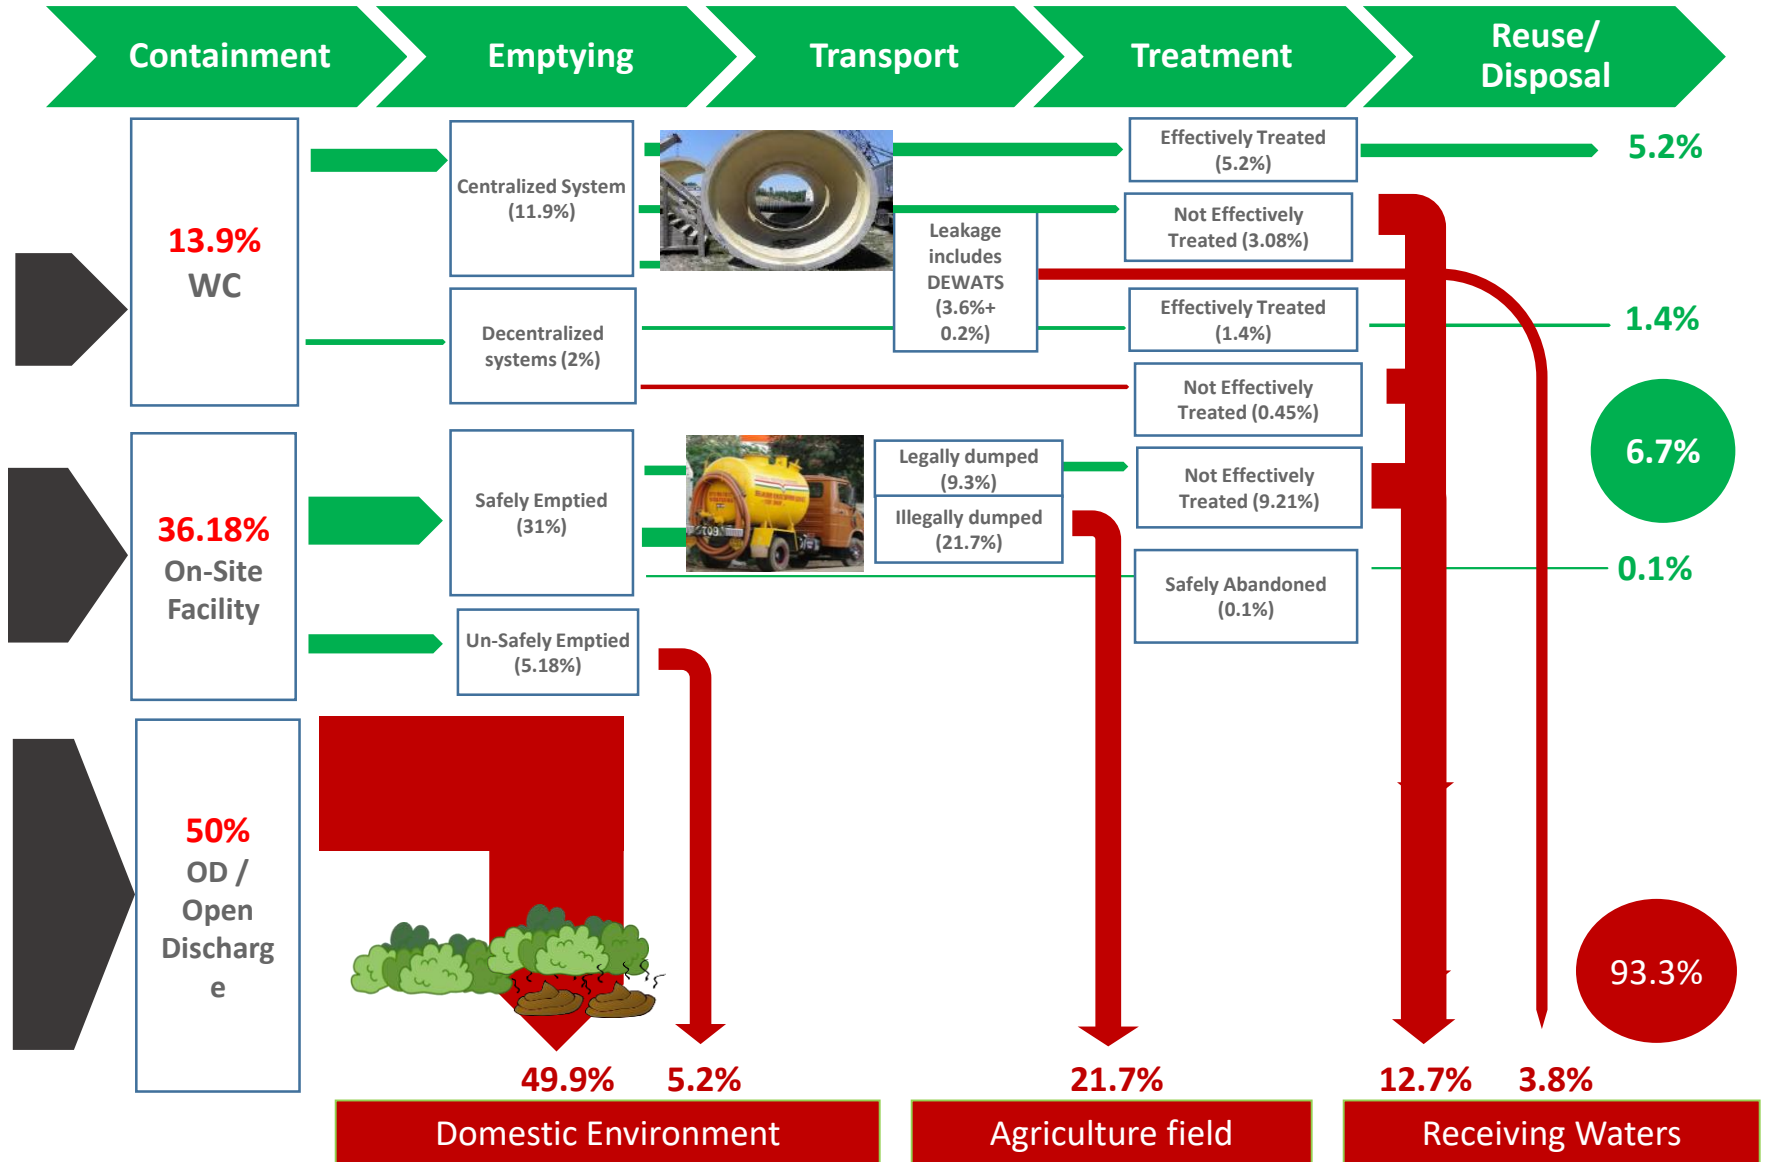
Containment

Emptying

Transport

Treatment

Reuse/ Disposal

13.9%
WC

Centralized System (11.9%)

Decentralized systems (2%)

Leakage includes DEWATS (3.6%+ 0.2%)

Effectively Treated (5.2%)

Not Effectively Treated (3.08%)

Effectively Treated (1.4%)

Not Effectively Treated (0.45%)

5.2%

1.4%

36.18%
On-Site Facility

Safely Emptied (31%)

Legally dumped (9.3%)

Illegally dumped (21.7%)

Not Effectively Treated (9.21%)

Safely Abandoned (0.1%)

6.7%

0.1%

Un-Safely Emptied (5.18%)

50%
OD / Open Discharg e

93.3%

49.9%

5.2%

21.7%

12.7%

3.8%

Domestic Environment

Agriculture field

Receiving Waters